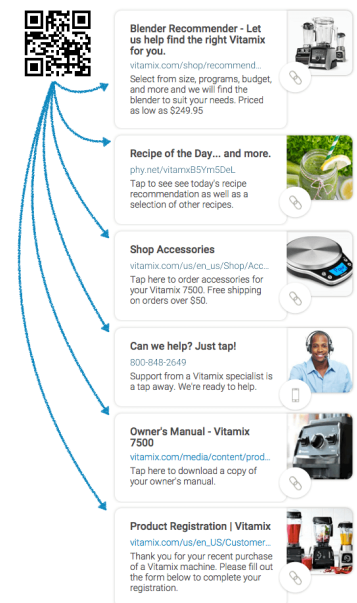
Blender Recommender - Let us help find the right Vitamix for you.

vitamix.com/shop/recommend...

Select from size, programs, budget, and more and we will find the blender to suit your needs. Priced as low as $249.95

Recipe of the Day... and more.

phy.net/vitamixB5Ym5DeL

Tap to see see today's recipe recommendation as well as a selection of other recipes.

Shop Accessories

vitamix.com/us/en_us/Shop/Acc...

Tap here to order accessories for your Vitamix 7500. Free shipping on orders over $50.

Can we help? Just tap!

800-848-2649

Support from a Vitamix specialist is a tap away. We're ready to help.

Owner's Manual - Vitamix 7500

vitamix.com/media/content/prod...

Tap here to download a copy of your owner's manual.

Product Registration | Vitamix

vitamix.com/us/en_US/Customer...

Thank you for your recent purchase of a Vitamix machine. Please fill out the form below to complete your registration.